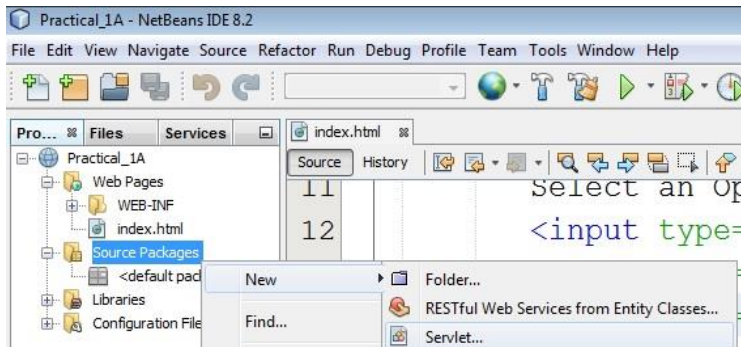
Practical_1A - NetBeans IDE 8.2

File Edit View Navigate Source Refactor Run Debug Profile Team Tools Window Help

Pro... Files Services

Practical_1A
Web Pages
WEB-INF
index.html
Source Packages
<default pac
Libraries
Configuration File

index.html

Source History

11 Select an Op
12 <input type=

New
Find...

Folder...
RESTful Web Services from Entity Classes...
Servlet...